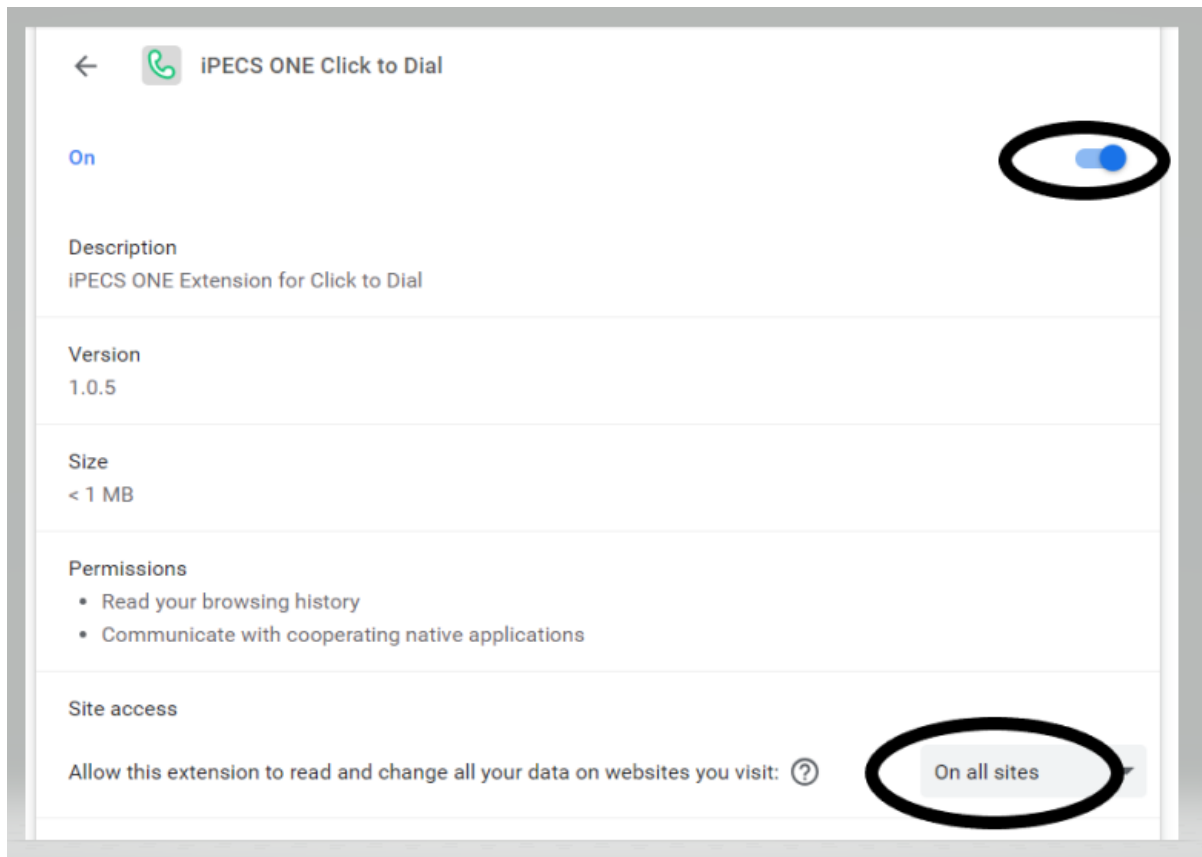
iPECS ONE Click to Dial

On

Description
iPECS ONE Extension for Click to Dial

Version
1.0.5

Size
< 1 MB

Permissions
- Read your browsing history
- Communicate with cooperating native applications

Site access

Allow this extension to read and change all your data on websites you visit: ?

On all sites